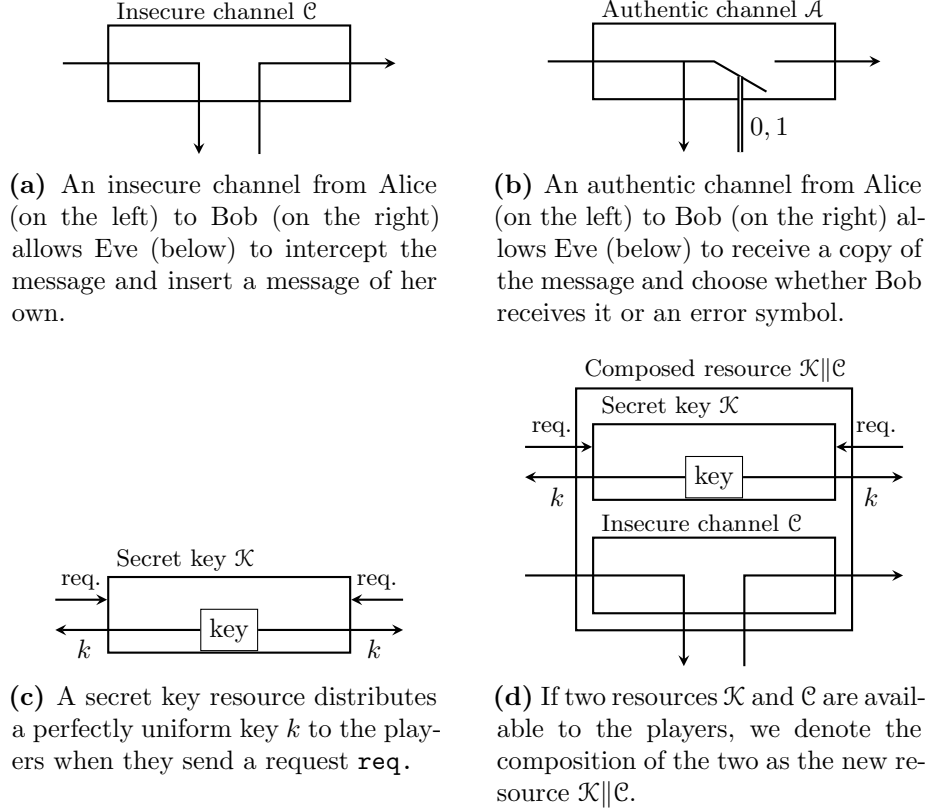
Insecure channel $\mathcal{C}$

**(a)** An insecure channel from Alice (on the left) to Bob (on the right) allows Eve (below) to intercept the message and insert a message of her own.

Authentic channel $\mathcal{A}$

$0, 1$

**(b)** An authentic channel from Alice (on the left) to Bob (on the right) allows Eve (below) to receive a copy of the message and choose whether Bob receives it or an error symbol.

Secret key $\mathcal{K}$

req.

req.

key

$k$

$k$

**(c)** A secret key resource distributes a perfectly uniform key $k$ to the players when they send a request req.

Composed resource $\mathcal{K}\|\mathcal{C}$

Secret key $\mathcal{K}$

req.

req.

key

$k$

$k$

Insecure channel $\mathcal{C}$

**(d)** If two resources $\mathcal{K}$ and $\mathcal{C}$ are available to the players, we denote the composition of the two as the new resource $\mathcal{K}\|\mathcal{C}$.